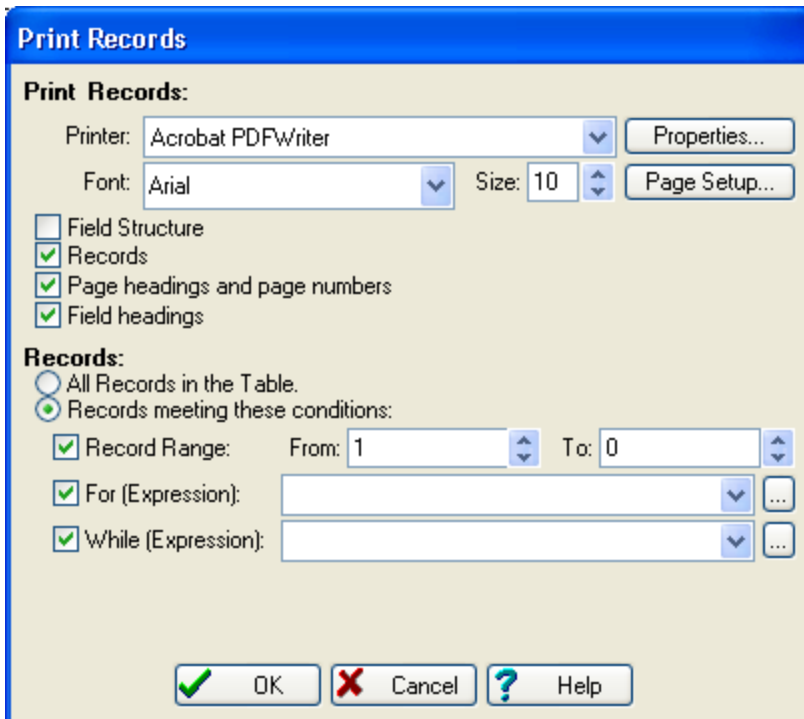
Print Records

Print Records:

Printer: Acrobat PDFWriter
Properties...

Font: Arial
Size: 10
Page Setup...

Field Structure
Records
Page headings and page numbers
Field headings

Records:
All Records in the Table.
Records meeting these conditions:

Record Range: From: 1 To: 0
For (Expression):
...
While (Expression):
...

OK
Cancel
Help